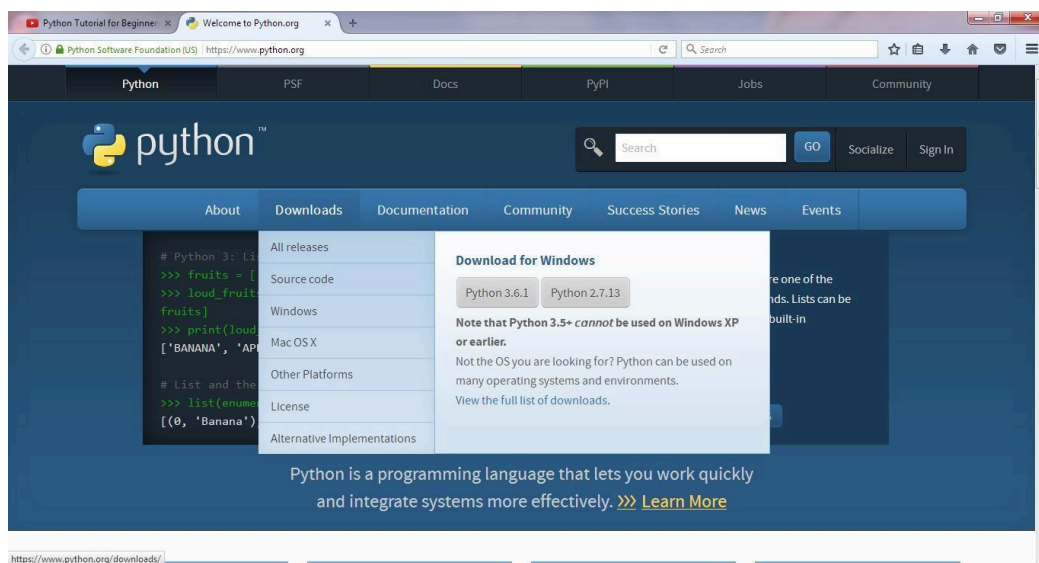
Python Tutorial for Beginner ×
Welcome to Python.org ×
+
Python Software Foundation (US) https://www.python.org
Search

Python
PSF
Docs
PyPI
Jobs
Community

python™
Search
GO
Socialize
Sign In

About
Downloads
Documentation
Community
Success Stories
News
Events

# Python 3: Li
>>> fruits = [
>>> loud_fruit
fruits]
>>> print(loud
['BANANA', 'AP

# List and the
>>> list(enume
[(0, 'Banana')

All releases
Source code
Windows
Mac OS X
Other Platforms
License
Alternative Implementations

Download for Windows
Python 3.6.1
Python 2.7.13
Note that Python 3.5+ cannot be used on Windows XP or earlier.
Not the OS you are looking for? Python can be used on many operating systems and environments.
View the full list of downloads.

re one of the
nds. Lists can be
built-in

Python is a programming language that lets you work quickly and integrate systems more effectively. >>> Learn More

https://www.python.org/downloads/